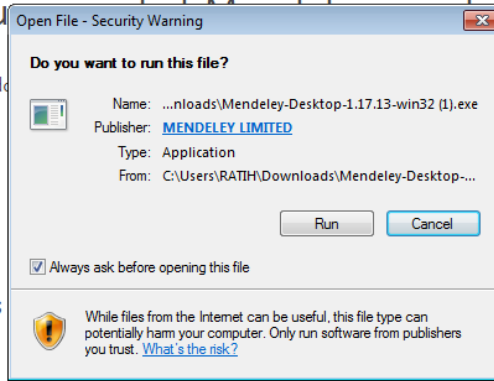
Open File - Security Warning

Do you want to run this file?

Name: ...nloads\Mendeley-Desktop-1.17.13-win32 (1).exe
Publisher: MENDELEY LIMITED
Type: Application
From: C:\Users\RATIH\Downloads\Mendeley-Desktop-...

Run Cancel

Always ask before opening this file

While files from the Internet can be useful, this file type can potentially harm your computer. Only run software from publishers you trust. What's the risk?